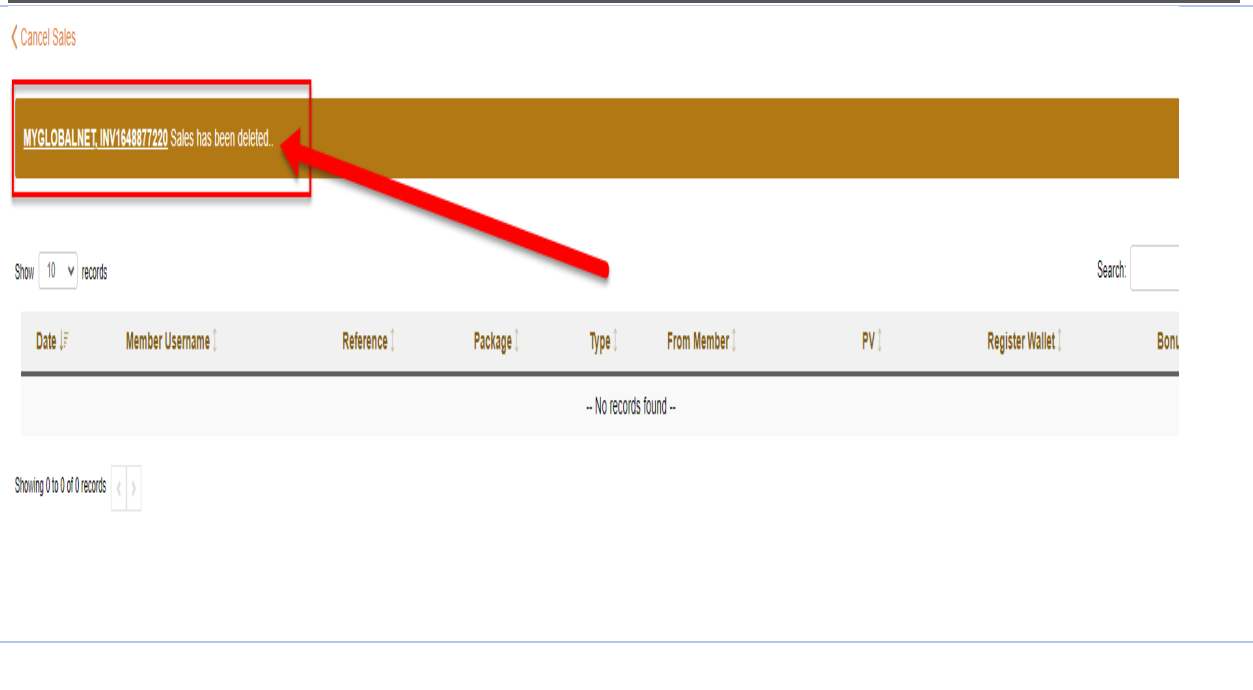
‹ Cancel Sales

MYGLOBALNET, INV1648877220 Sales has been deleted..

Show 10 records

Search:

| Date | Member Username | Reference | Package | Type | From Member | PV | Register Wallet | Bonu |
|---|---|---|---|---|---|---|---|---|
| -- No records found -- | | | | | | | | |

Showing 0 to 0 of 0 records ‹ ›